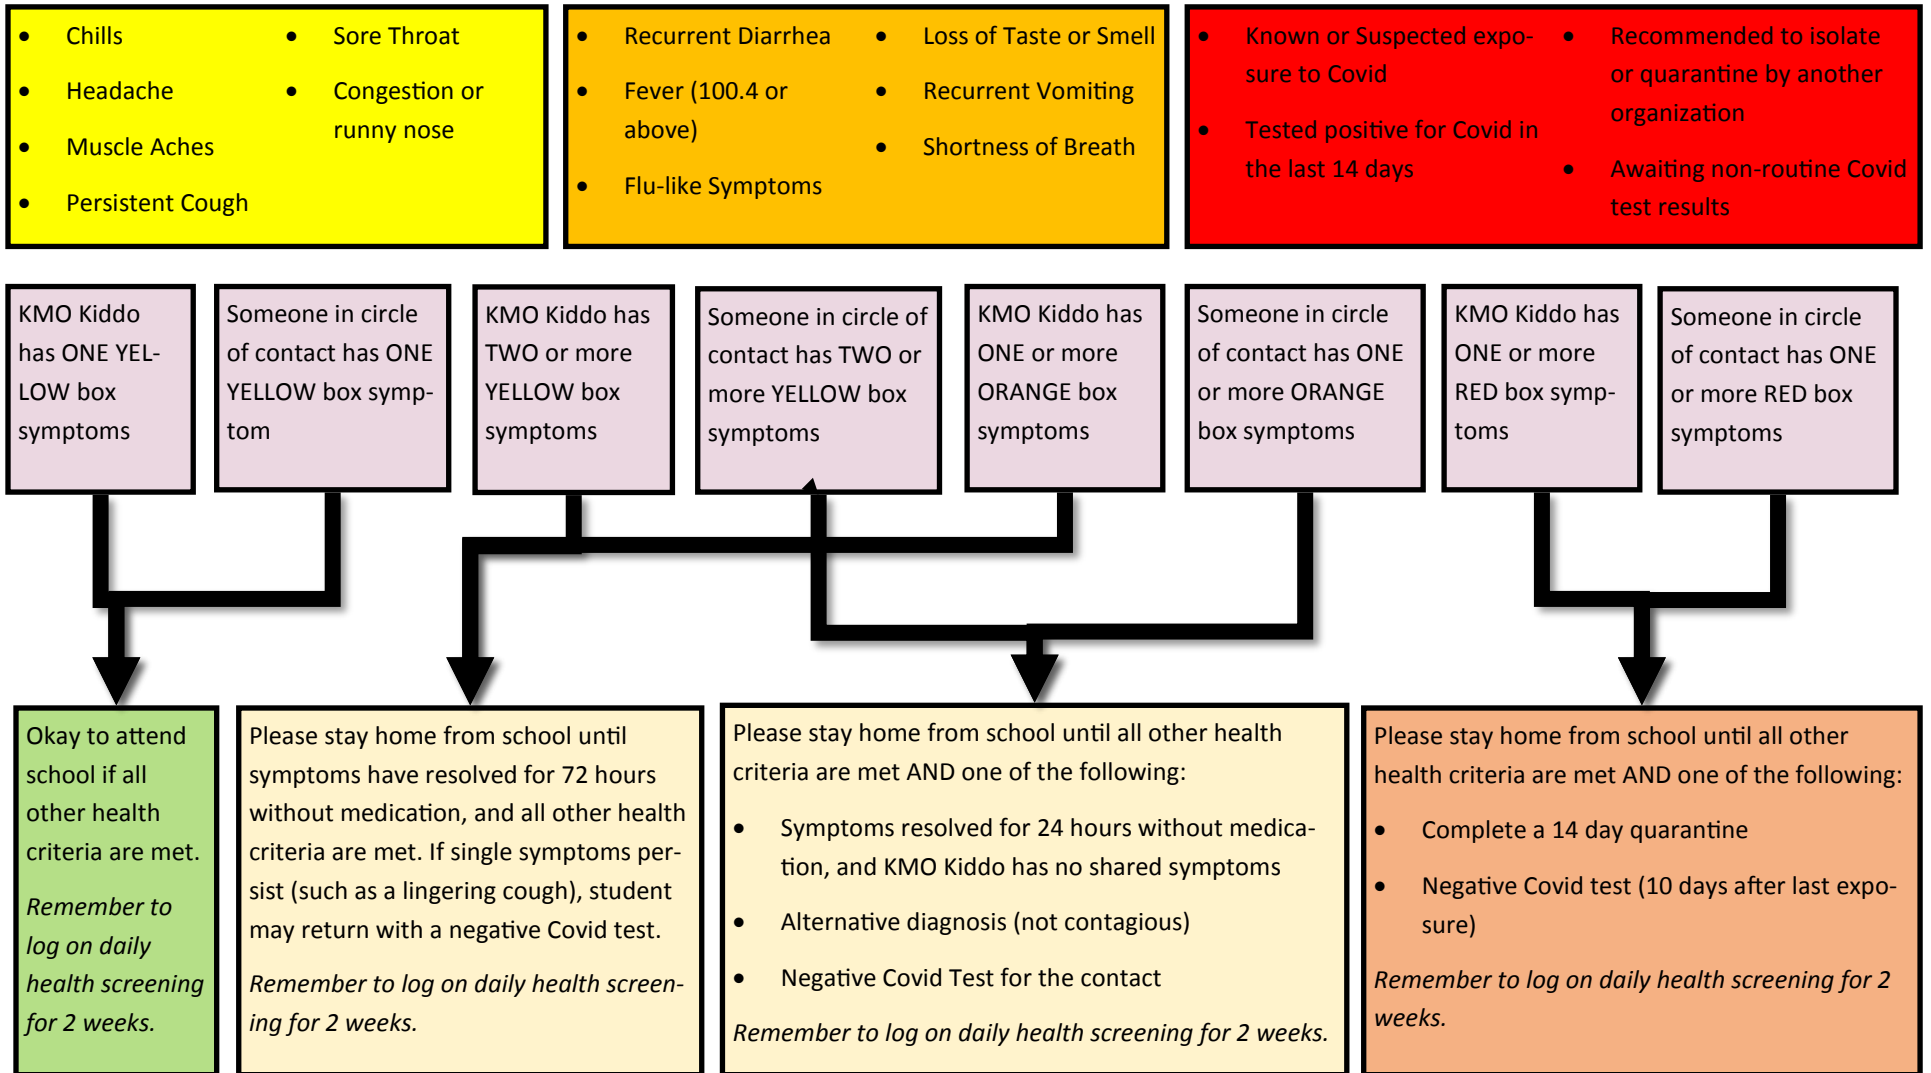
- Chills
- Headache
- Muscle Aches
- Persistent Cough
- Sore Throat
- Congestion or runny nose

- Recurrent Diarrhea
- Fever (100.4 or above)
- Flu-like Symptoms
- Loss of Taste or Smell
- Recurrent Vomiting
- Shortness of Breath

- Known or Suspected exposure to Covid
- Tested positive for Covid in the last 14 days
- Recommended to isolate or quarantine by another organization
- Awaiting non-routine Covid test results

KMO Kiddo has ONE YELLOW box symptoms

Someone in circle of contact has ONE YELLOW box symptom

KMO Kiddo has TWO or more YELLOW box symptoms

Someone in circle of contact has TWO or more YELLOW box symptoms

KMO Kiddo has ONE or more ORANGE box symptoms

Someone in circle of contact has ONE or more ORANGE box symptoms

KMO Kiddo has ONE or more RED box symptoms

Someone in circle of contact has ONE or more RED box symptoms

Okay to attend school if all other health criteria are met.

*Remember to log on daily health screening for 2 weeks.*

Please stay home from school until symptoms have resolved for 72 hours without medication, and all other health criteria are met. If single symptoms persist (such as a lingering cough), student may return with a negative Covid test.

*Remember to log on daily health screening for 2 weeks.*

Please stay home from school until all other health criteria are met AND one of the following:

- Symptoms resolved for 24 hours without medication, and KMO Kiddo has no shared symptoms
- Alternative diagnosis (not contagious)
- Negative Covid Test for the contact

*Remember to log on daily health screening for 2 weeks.*

Please stay home from school until all other health criteria are met AND one of the following:

- Complete a 14 day quarantine
- Negative Covid test (10 days after last exposure)

*Remember to log on daily health screening for 2 weeks.*